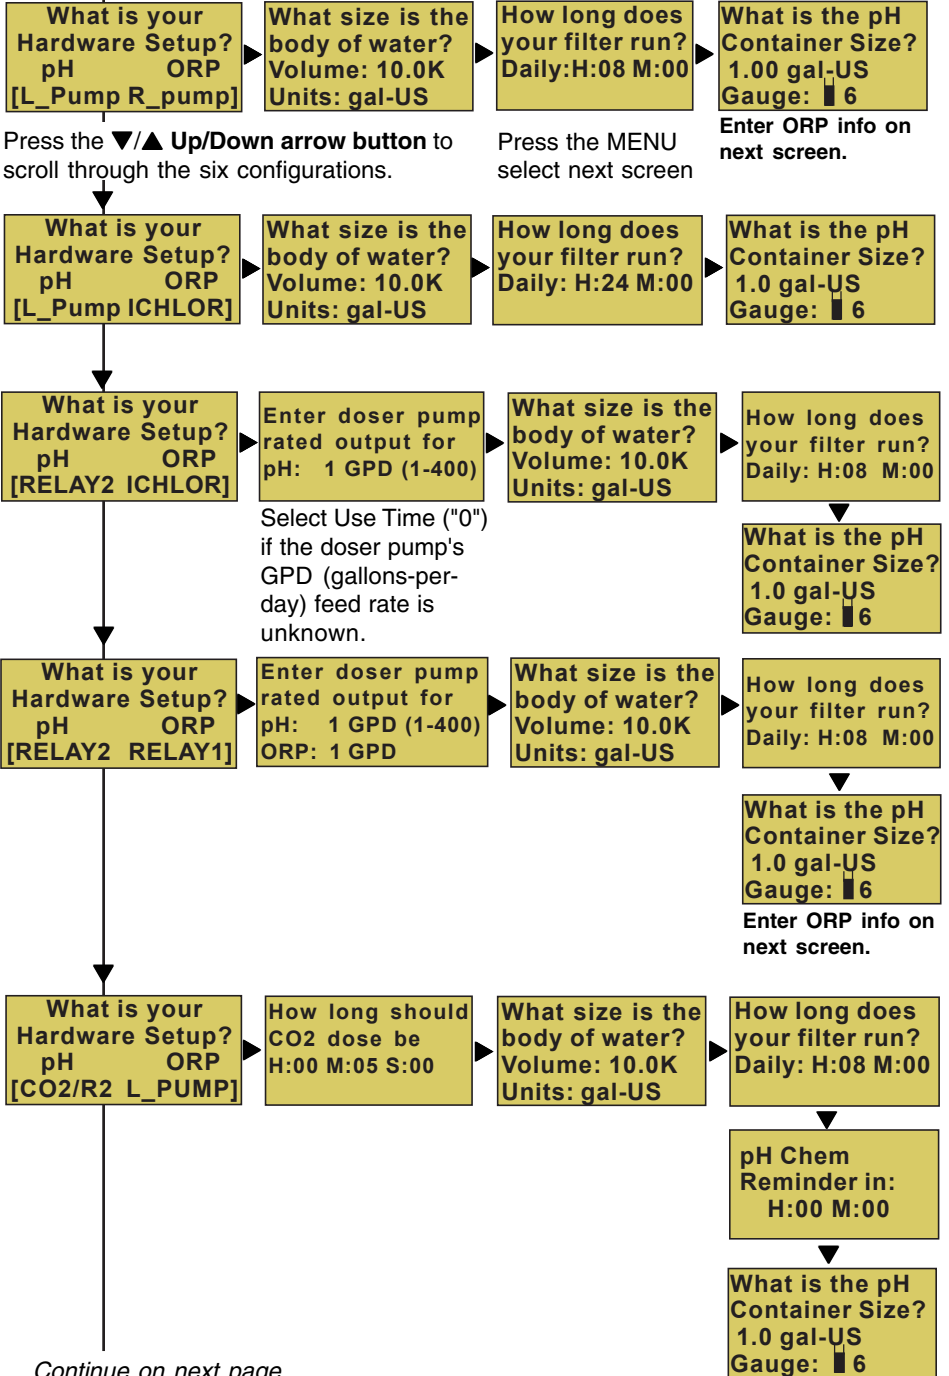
What is your Hardware Setup?
pH ORP
[L_Pump R_pump]

What size is the body of water?
Volume: 10.0K
Units: gal-US

How long does your filter run?
Daily:H:08 M:00

What is the pH Container Size?
1.00 gal-US
Gauge: 6

Press the ▼/▲ **Up/Down arrow button** to scroll through the six configurations.

Press the MENU select next screen

Enter ORP info on next screen.

What is your Hardware Setup?
pH ORP
[L_Pump ICHLOR]

What size is the body of water?
Volume: 10.0K
Units: gal-US

How long does your filter run?
Daily: H:24 M:00

What is the pH Container Size?
1.0 gal-US
Gauge: 6

What is your Hardware Setup?
pH ORP
[RELAY2 ICHLOR]

Enter doser pump rated output for
pH: 1 GPD (1-400)

What size is the body of water?
Volume: 10.0K
Units: gal-US

How long does your filter run?
Daily: H:08 M:00

Select Use Time ("0") if the doser pump's GPD (gallons-per-day) feed rate is unknown.

What is the pH Container Size?
1.0 gal-US
Gauge: 6

What is your Hardware Setup?
pH ORP
[RELAY2 RELAY1]

Enter doser pump rated output for
pH: 1 GPD (1-400)
ORP: 1 GPD

What size is the body of water?
Volume: 10.0K
Units: gal-US

How long does your filter run?
Daily: H:08 M:00

What is the pH Container Size?
1.0 gal-US
Gauge: 6

Enter ORP info on next screen.

What is your Hardware Setup?
pH ORP
[CO2/R2 L_PUMP]

How long should CO2 dose be
H:00 M:05 S:00

What size is the body of water?
Volume: 10.0K
Units: gal-US

How long does your filter run?
Daily: H:08 M:00

pH Chem Reminder in:
H:00 M:00

What is the pH Container Size?
1.0 gal-US
Gauge: 6

Continue on next page